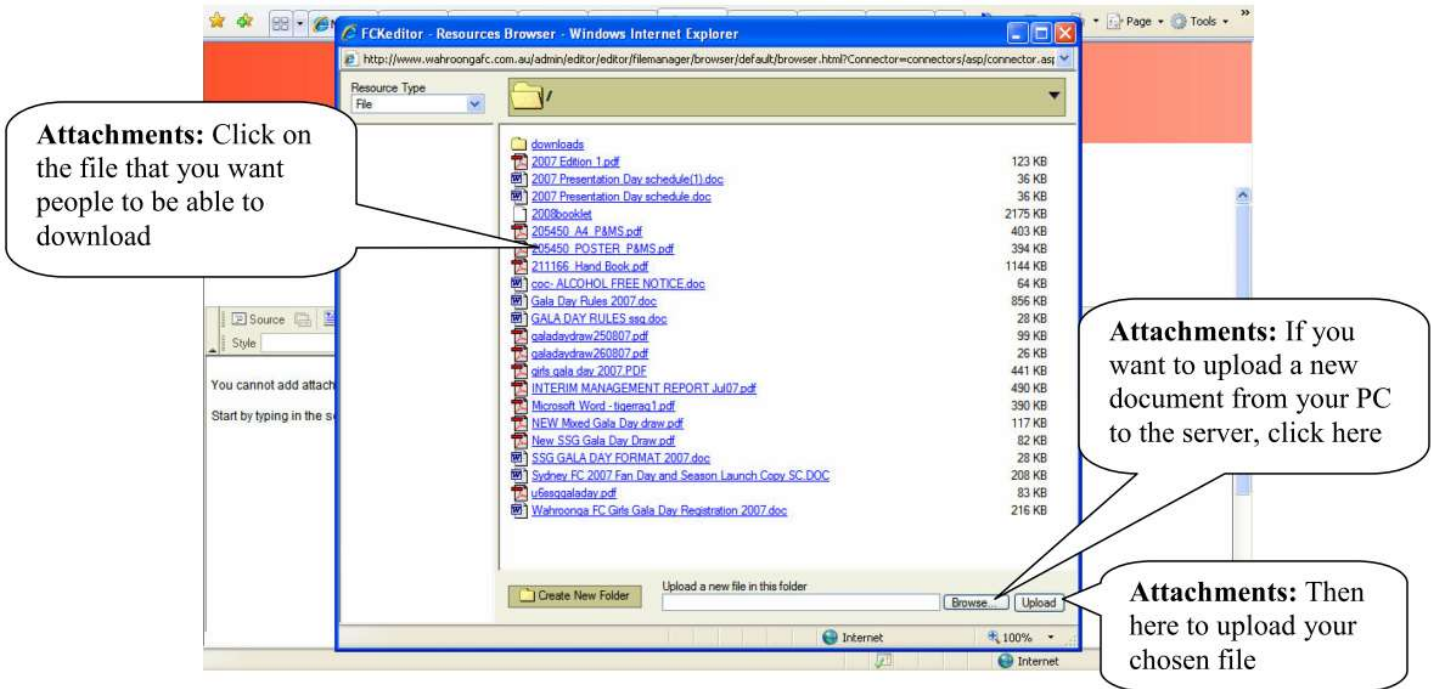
Page • Tools •

FCKeditor - Resources Browser - Windows Internet Explorer

http://www.wahroongafc.com.au/admin/editor/editor/filemanager/browser/default/browser.html?Connector=connectors/asp/connector.as

Resource Type
File

/

Attachments: Click on the file that you want people to be able to download

| | |
|---|---|
| downloads | |
| 2007 Edition 1.pdf | 123 KB |
| 2007 Presentation Day schedule(1).doc | 36 KB |
| 2007 Presentation Day schedule.doc | 36 KB |
| 2008booklet | 2175 KB |
| 205450_A4_P&MS.pdf | 403 KB |
| 205450_POSTER_P&MS.pdf | 394 KB |
| 211166_Hand Book.pdf | 1144 KB |
| coc- ALCOHOL FREE NOTICE.doc | 64 KB |
| Gala Day Rules 2007.doc | 856 KB |
| GALA DAY RULES ssg.doc | 28 KB |
| galadaydraw250807.pdf | 99 KB |
| galadaydraw260807.pdf | 26 KB |
| girls gala day 2007.PDF | 441 KB |
| INTERIM MANAGEMENT REPORT Jul07.pdf | 490 KB |
| Microsoft Word - tigerrag1.pdf | 390 KB |
| NEW Mixed Gala Day draw.pdf | 117 KB |
| New SSG Gala Day Draw.pdf | 82 KB |
| SSG GALA DAY FORMAT 2007.doc | 28 KB |
| Sydney FC 2007 Fan Day and Season Launch Copy SC.DOC | 208 KB |
| u6ssggaladay.pdf | 83 KB |
| Wahroonga FC Girls Gala Day Registration 2007.doc | 216 KB |

Source

Style

You cannot add attach

Start by typing in the s

Attachments: If you want to upload a new document from your PC to the server, click here

Create New Folder

Upload a new file in this folder

Browse... Upload

Attachments: Then here to upload your chosen file

Internet 100%

Internet